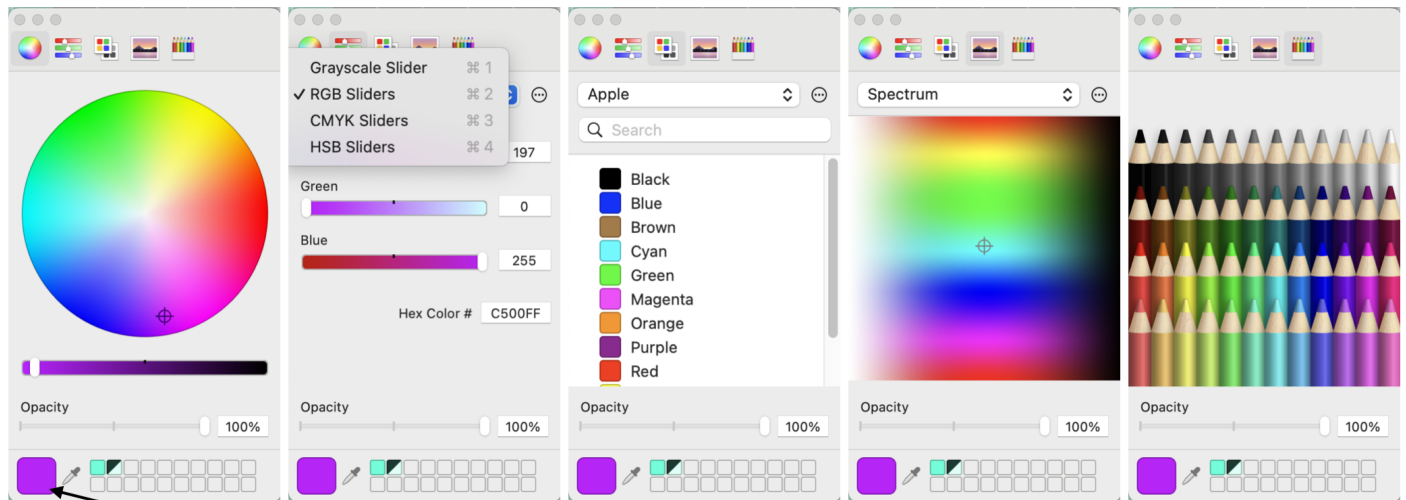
Opacity
100%

Grayscale Slider ⌘1
✓ RGB Sliders ⌘2
CMYK Sliders ⌘3
HSB Sliders ⌘4
197
Green
0
Blue
255
Hex Color #
C500FF
Opacity
100%

Apple
Search
Black
Blue
Brown
Cyan
Green
Magenta
Orange
Purple
Red
Opacity
100%

Spectrum
Opacity
100%

Opacity
100%